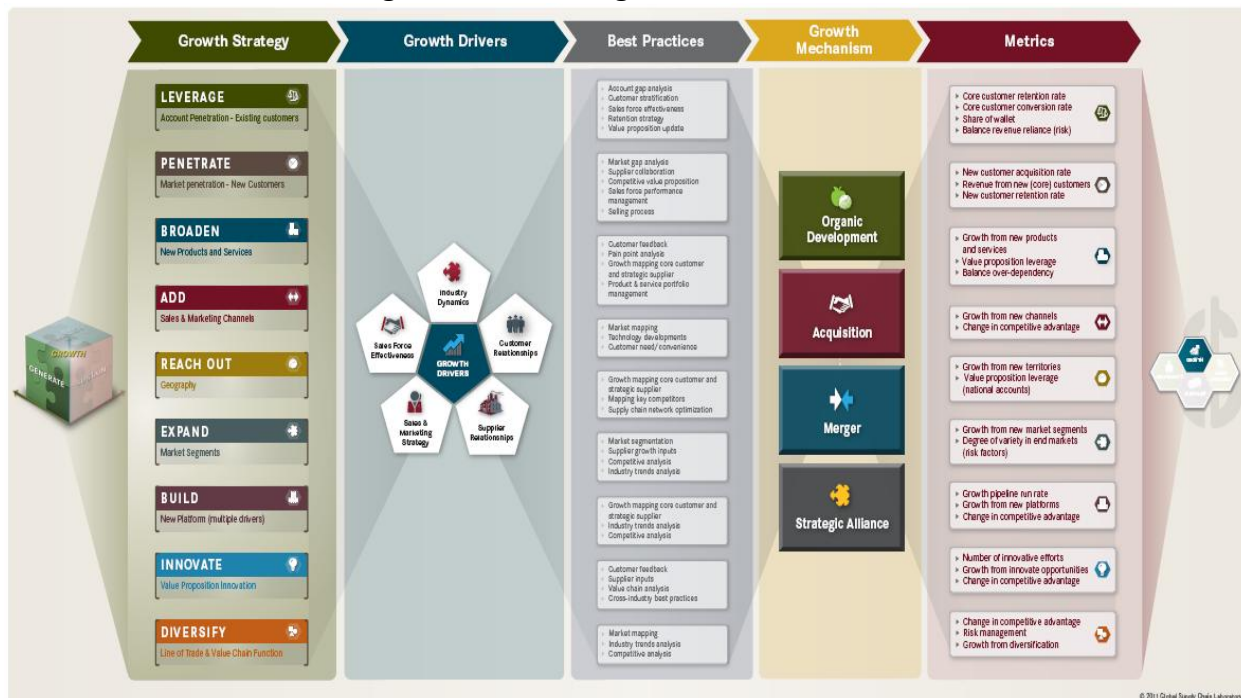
Growth Strategy

Growth Drivers

Best Practices

Growth Mechanism

Metrics

LEVERAGE
Account Penetration - Existing customers

PENETRATE
Market penetration - New Customers

BROADEN
New Products and Services

ADD
Sales & Marketing Channels

REACH OUT
Geography

EXPAND
Market Segments

BUILD
New Platform (multiple drivers)

INNOVATE
Value Proposition Innovation

DIVERSIFY
Line of Trade & Value Chain Function

GROWTH
GENERATE

Industry Dynamics
Sales Force Effectiveness
GROWTH DRIVERS
Customer Relationships
Sales & Marketing Strategy
Supplier Relationships

Account gap analysis
Customer stratification
Sales force effectiveness
Retention strategy
Value proposition update

Market gap analysis
Supplier collaboration
Competitive value proposition
Sales force performance management
Selling process

Customer feedback
Pain point analysis
Growth mapping core customer and strategic supplier
Product & service portfolio management

Market mapping
Technology developments
Customer need/convenience

Growth mapping core customer and strategic supplier
Mapping key competitors
Supply chain network optimization

Market segmentation
Supplier growth inputs
Competitive analysis
Industry trends analysis

Growth mapping core customer and strategic supplier
Industry trends analysis
Competitive analysis

Customer feedback
Supplier inputs
Value chain analysis
Cross-industry best practices

Market mapping
Industry trends analysis
Competitive analysis

Organic Development

Acquisition

Merger

Strategic Alliance

Core customer retention rate
Core customer conversion rate
Share of wallet
Balance revenue reliance (risk)

New customer acquisition rate
Revenue from new (core) customers
New customer retention rate

Growth from new products and services
Value proposition leverage
Balance over-dependency

Growth from new channels
Change in competitive advantage

Growth from new territories
Value proposition leverage (national accounts)

Growth from new market segments
Degree of variety in end markets (risk factors)

Growth pipeline run rate
Growth from new platforms
Change in competitive advantage

Number of innovative efforts
Growth from innovate opportunities
Change in competitive advantage

Change in competitive advantage
Risk management
Growth from diversification

© 2011 Global Supply Chain Laboratory